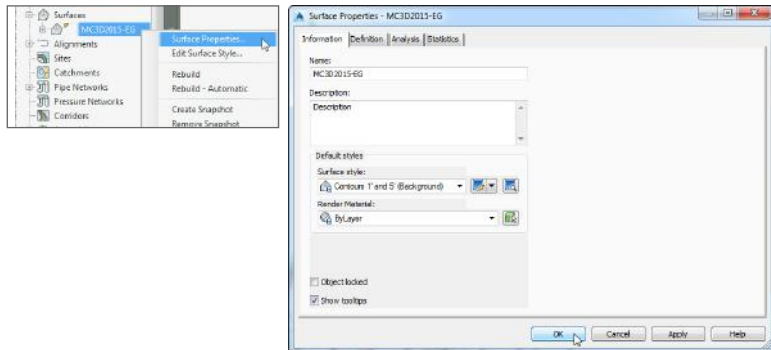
Surfaces
MC3D2015-EG
Alignments
Sites
Catchments
Pipe Networks
Pressure Networks
Corridors

Surface Properties...
Edit Surface Style...
Rebuild
Rebuild - Automatic
Create Snapshot
Remove Snapshot

Surface Properties - MC3D2015-EG

Information | Definition | Analysis | Statistics

Name:
MC3D2015-EG

Description:
Description

Default styles
Surface style:
Contours 1' and 5' (Background)

Render Material:
ByLayer

Object locked
Show tooltips

OK | Cancel | Apply | Help